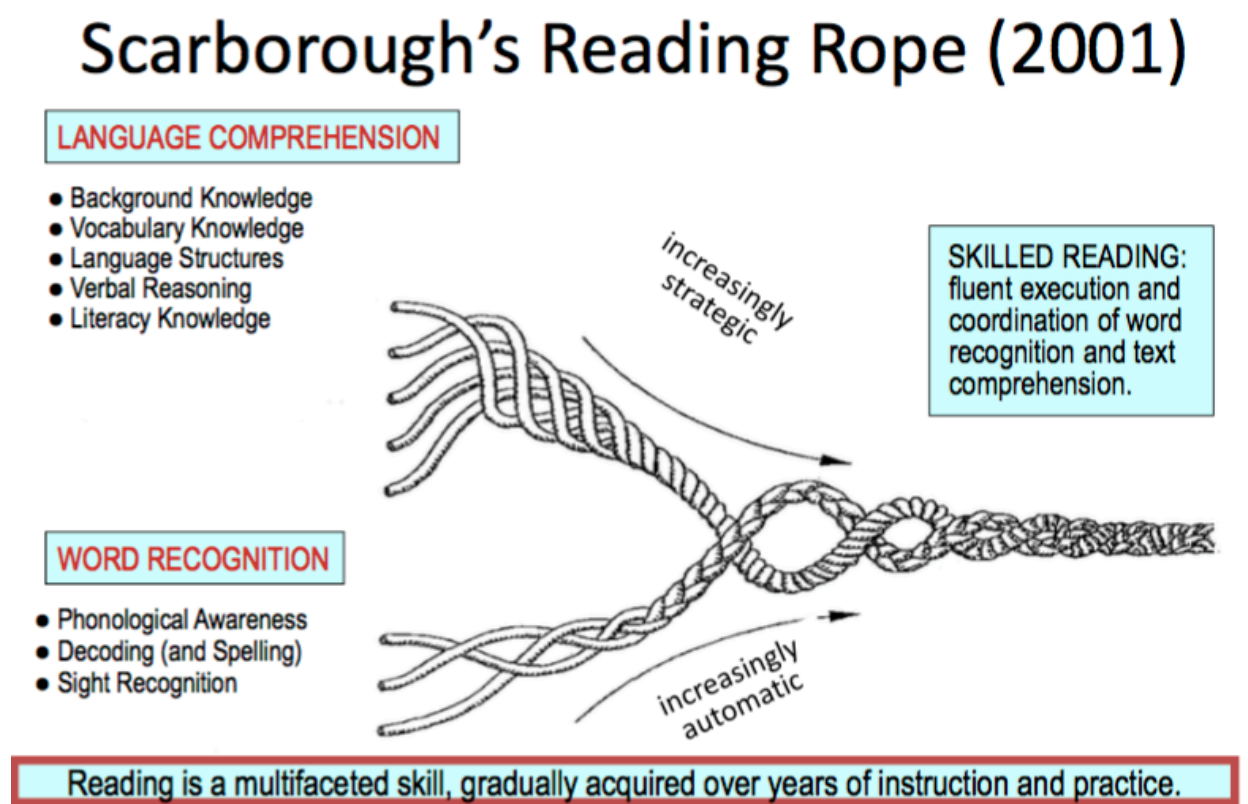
Scarborough's Reading Rope (2001)

LANGUAGE COMPREHENSION

- Background Knowledge
- Vocabulary Knowledge
- Language Structures
- Verbal Reasoning
- Literacy Knowledge

increasingly strategic

SKILLED READING: fluent execution and coordination of word recognition and text comprehension.

WORD RECOGNITION

- Phonological Awareness
- Decoding (and Spelling)
- Sight Recognition

increasingly automatic

Reading is a multifaceted skill, gradually acquired over years of instruction and practice.